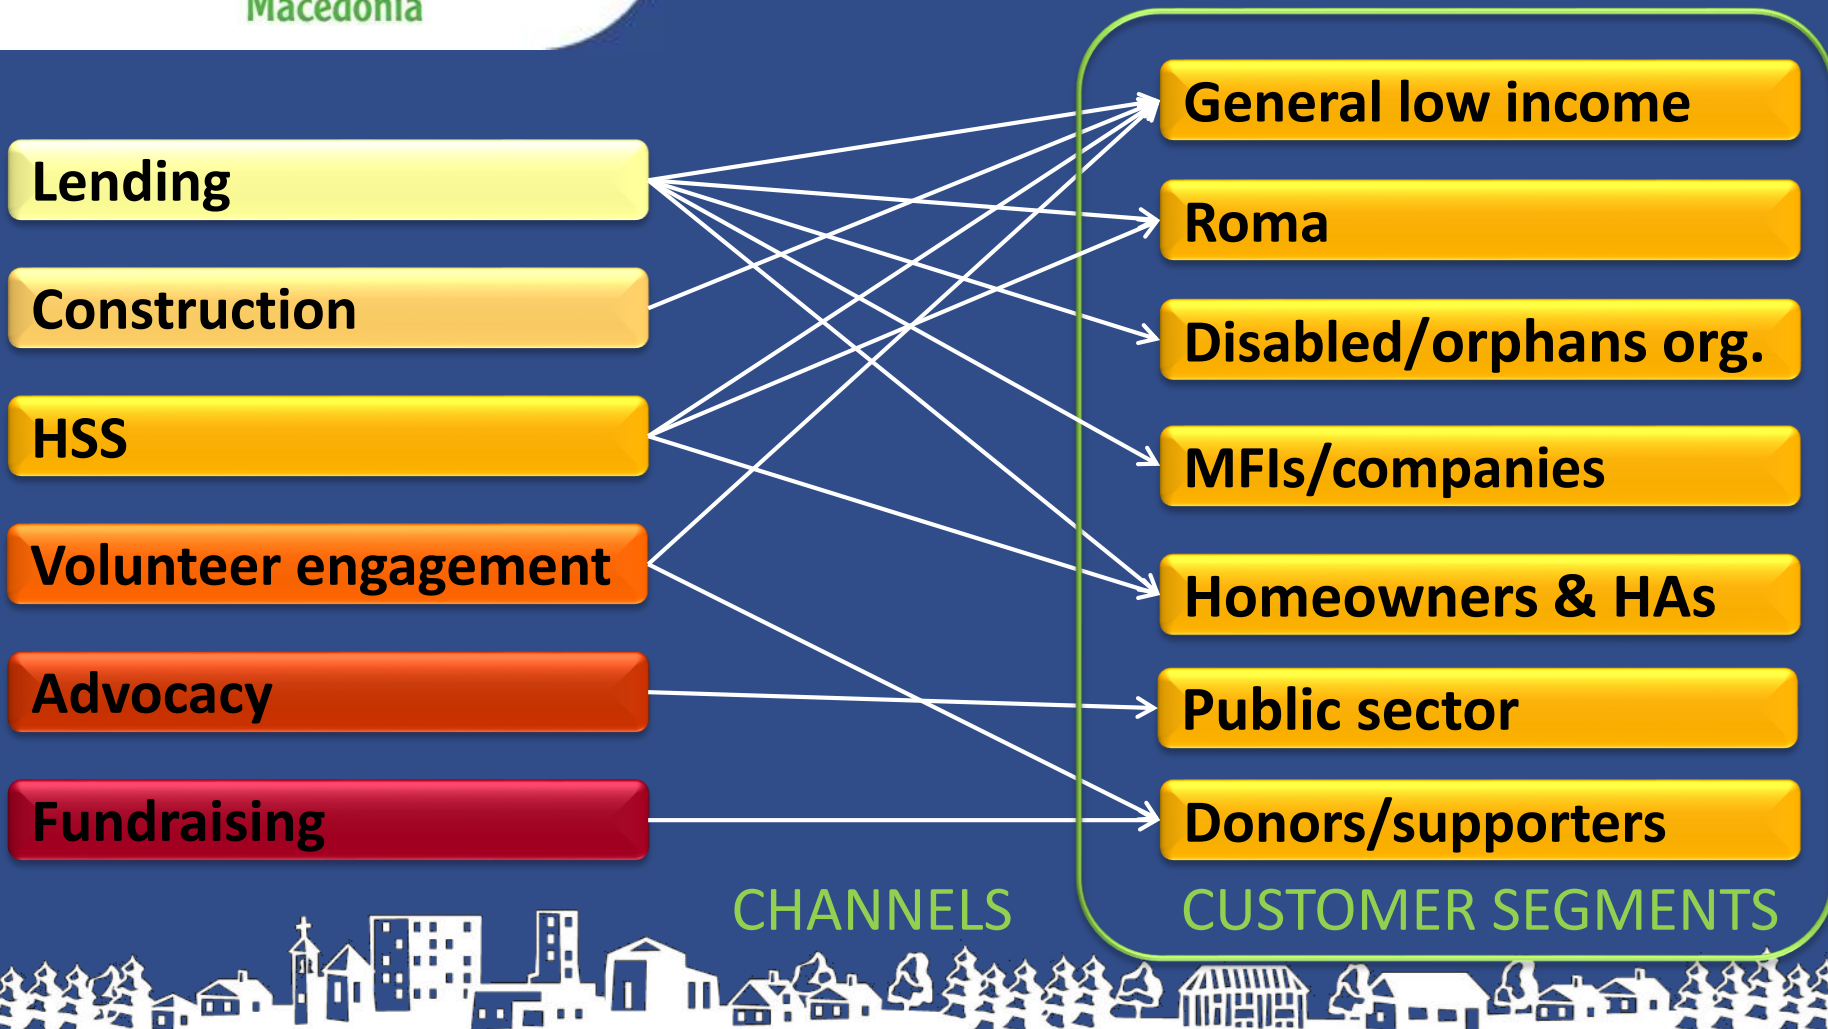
Macedonia

Lending

Construction

HSS

Volunteer engagement

Advocacy

Fundraising

General low income

Roma

Disabled/orphans org.

MFIs/companies

Homeowners & HAs

Public sector

Donors/supporters

CHANNELS

CUSTOMER SEGMENTS